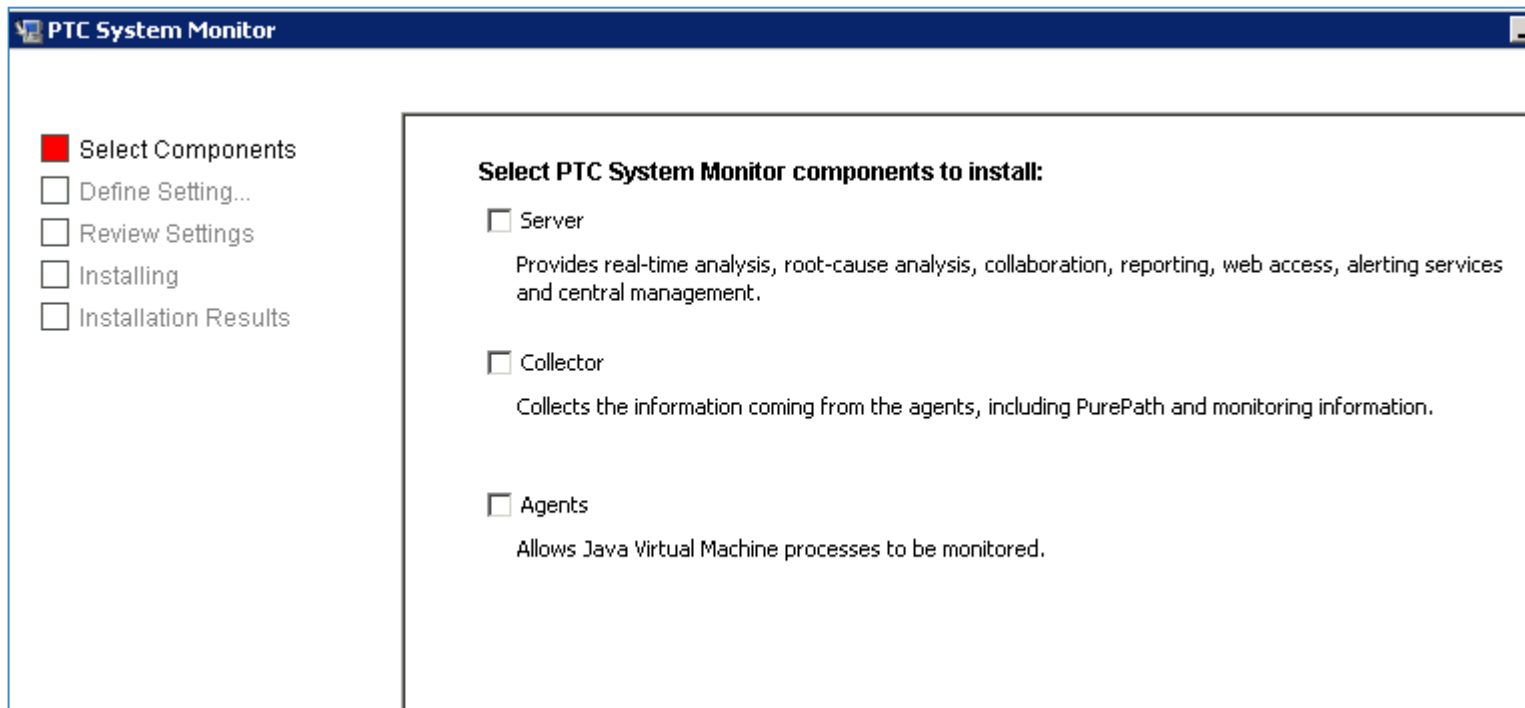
PTC System Monitor

Select Components
Define Setting...
Review Settings
Installing
Installation Results

Select PTC System Monitor components to install:

Server

Provides real-time analysis, root-cause analysis, collaboration, reporting, web access, alerting services and central management.

Collector

Collects the information coming from the agents, including PurePath and monitoring information.

Agents

Allows Java Virtual Machine processes to be monitored.